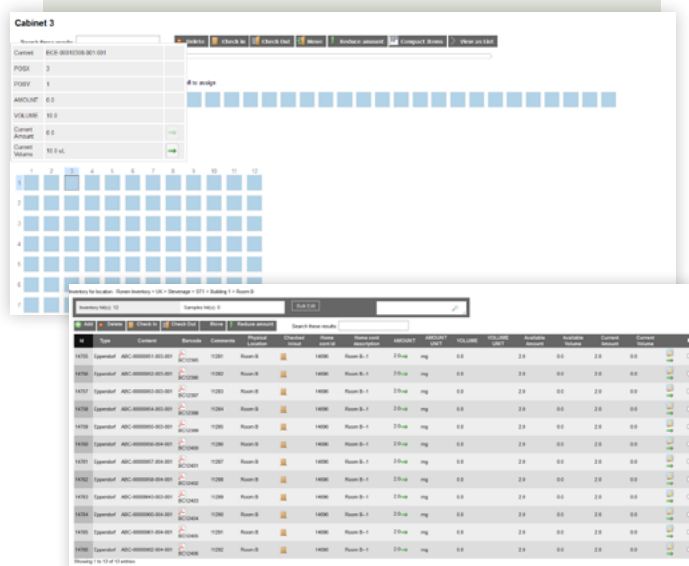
Cabinet 3

Search these results

Delete | Check In | Check Out | Move | Reduce amount | Compact items | View as List

| Content | BCX-00010308-001:001 |
|---|---|
| POSX | 3 |
| POSY | 1 |
| AMOUNT | 6.0 |
| VOLUME | 10.0 |
| Current Amount | 6.0 |
| Current Volume | 10.0 uL |

to assign

1 2 3 4 5 6 7 8 9 10 11 12

1
2
3
4
5
6
7

Inventory for location: Ronen Inventory > UK > Stevenage > 071 > Building 1 > Room B

Inventory hit(s): 13 | Samples hit(s): 0 | Bulk Edit

Add | Delete | Check In | Check Out | Move | Reduce amount | Search these results

| Id | Type | Content | Barcode | Comments | Physical Location | Checked In/out | Home cont id | Home cont description | AMOUNT | AMOUNT UNIT | VOLUME | VOLUME UNIT | Available Amount | Available Volume | Current Amount | Current Volume |
|---|---|---|---|---|---|---|---|---|---|---|---|---|---|---|---|---|
| 14755 | Eppendorf | ABC-00000001-003-001 | BC12395 | 11281 | Room B | | 14690 | Room B - 1 | 2.0 | mg | 0.0 | | 2.0 | 0.0 | 2.0 | 0.0 |
| 14756 | Eppendorf | ABC-00000002-003-001 | BC12396 | 11282 | Room B | | 14690 | Room B - 1 | 2.0 | mg | 0.0 | | 2.0 | 0.0 | 2.0 | 0.0 |
| 14757 | Eppendorf | ABC-00000003-003-001 | BC12397 | 11283 | Room B | | 14690 | Room B - 1 | 2.0 | mg | 0.0 | | 2.0 | 0.0 | 2.0 | 0.0 |
| 14758 | Eppendorf | ABC-00000004-003-001 | BC12398 | 11284 | Room B | | 14690 | Room B - 1 | 2.0 | mg | 0.0 | | 2.0 | 0.0 | 2.0 | 0.0 |
| 14759 | Eppendorf | ABC-00000005-003-001 | BC12399 | 11285 | Room B | | 14690 | Room B - 1 | 2.0 | mg | 0.0 | | 2.0 | 0.0 | 2.0 | 0.0 |
| 14760 | Eppendorf | ABC-00000006-004-001 | BC12400 | 11286 | Room B | | 14690 | Room B - 1 | 2.0 | mg | 0.0 | | 2.0 | 0.0 | 2.0 | 0.0 |
| 14761 | Eppendorf | ABC-00000007-004-001 | BC12401 | 11287 | Room B | | 14690 | Room B - 1 | 2.0 | mg | 0.0 | | 2.0 | 0.0 | 2.0 | 0.0 |
| 14762 | Eppendorf | ABC-00000008-004-001 | BC12402 | 11288 | Room B | | 14690 | Room B - 1 | 2.0 | mg | 0.0 | | 2.0 | 0.0 | 2.0 | 0.0 |
| 14763 | Eppendorf | ABC-00000009-003-001 | BC12403 | 11289 | Room B | | 14690 | Room B - 1 | 2.0 | mg | 0.0 | | 2.0 | 0.0 | 2.0 | 0.0 |
| 14764 | Eppendorf | ABC-00000010-004-001 | BC12404 | 11290 | Room B | | 14690 | Room B - 1 | 2.0 | mg | 0.0 | | 2.0 | 0.0 | 2.0 | 0.0 |
| 14765 | Eppendorf | ABC-00000011-004-001 | BC12405 | 11291 | Room B | | 14690 | Room B - 1 | 2.0 | mg | 0.0 | | 2.0 | 0.0 | 2.0 | 0.0 |
| 14766 | Eppendorf | ABC-00000012-004-001 | BC12406 | 11292 | Room B | | 14690 | Room B - 1 | 2.0 | mg | 0.0 | | 2.0 | 0.0 | 2.0 | 0.0 |

Showing 1 to 13 of 13 entries